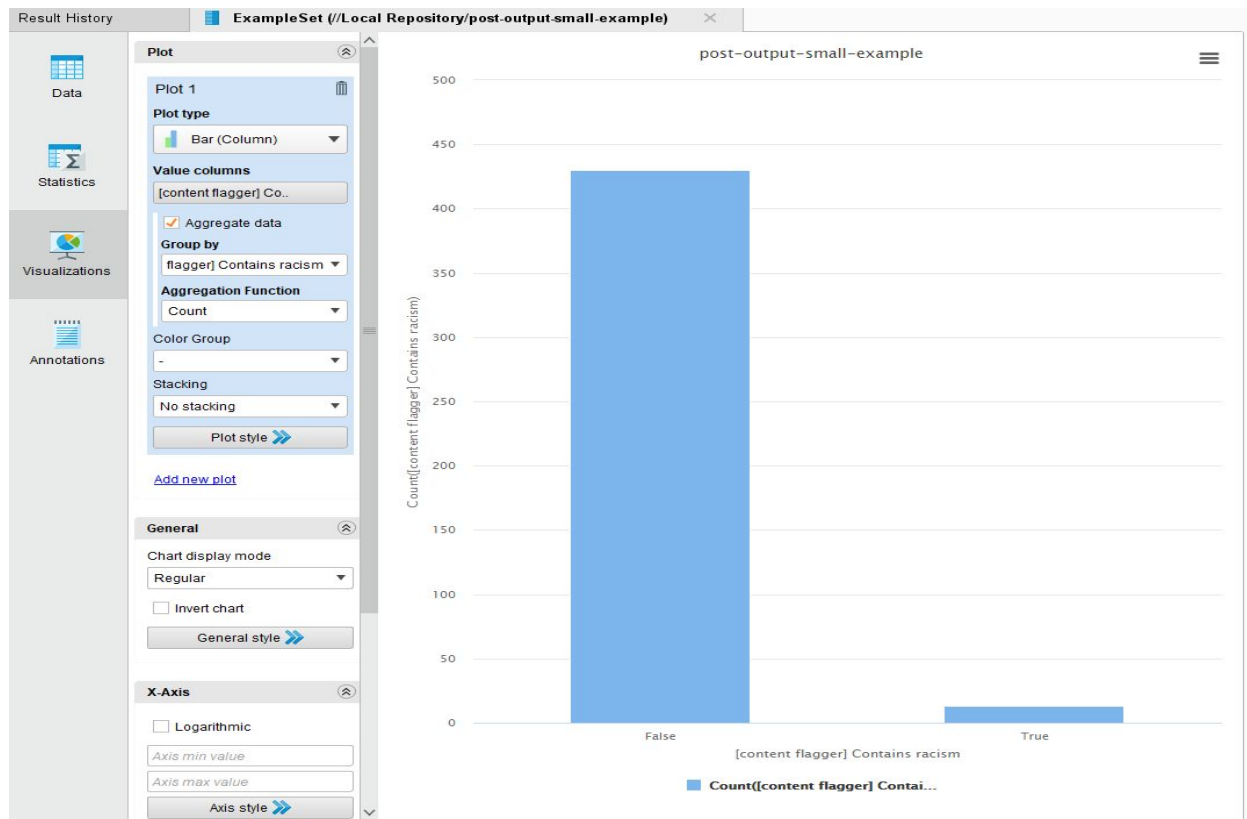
Result History

ExampleSet (//Local Repository/post-output-small-example)

Data

Statistics

Visualizations

Annotations

Plot

Plot 1

Plot type

Bar (Column)

Value columns

[content flagger] Co..

Aggregate data

Group by

flagger] Contains racism

Aggregation Function

Count

Color Group

-

Stacking

No stacking

Plot style

Add new plot

General

Chart display mode

Regular

Invert chart

General style

X-Axis

Logarithmic

Axis min value

Axis max value

Axis style

post-output-small-example

| | |
|---|---|
| False | True |

500
450
400
350
300
250
200
150
100
50
0

Count([content flagger] Contains racism)

False

True

[content flagger] Contains racism

Count([content flagger] Contai...